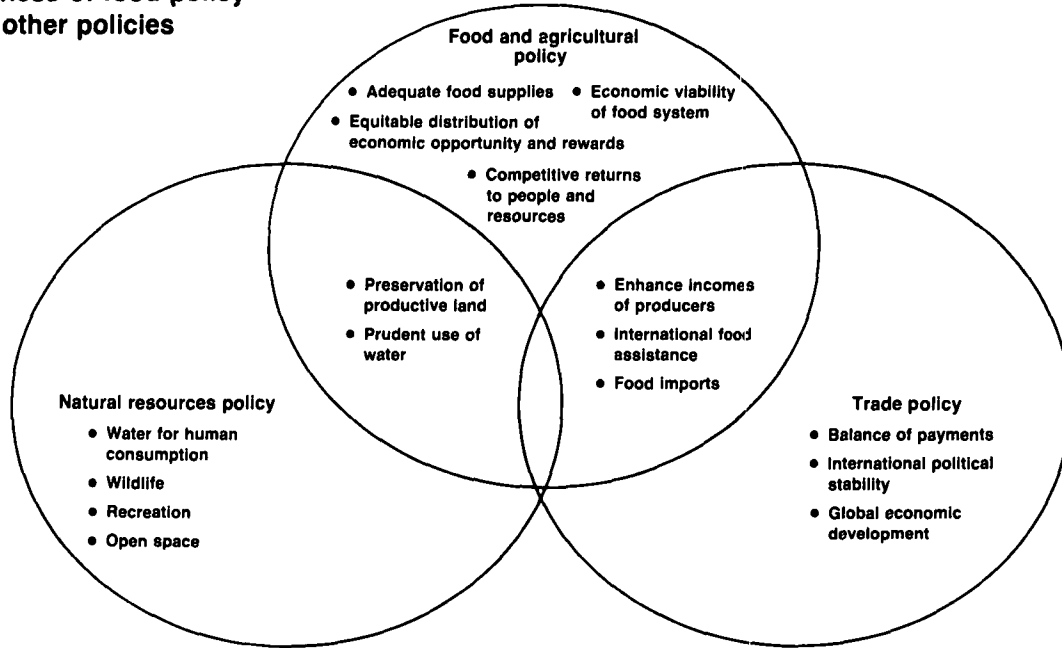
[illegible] of food policy
other policies

Food and agricultural policy

• Adequate food supplies
• Economic viability of food system
• Equitable distribution of economic opportunity and rewards
• Competitive returns to people and resources

• Preservation of productive land
• Prudent use of water

• Enhance incomes of producers
• International food assistance
• Food imports

Natural resources policy
• Water for human consumption
• Wildlife
• Recreation
• Open space

Trade policy
• Balance of payments
• International political stability
• Global economic development